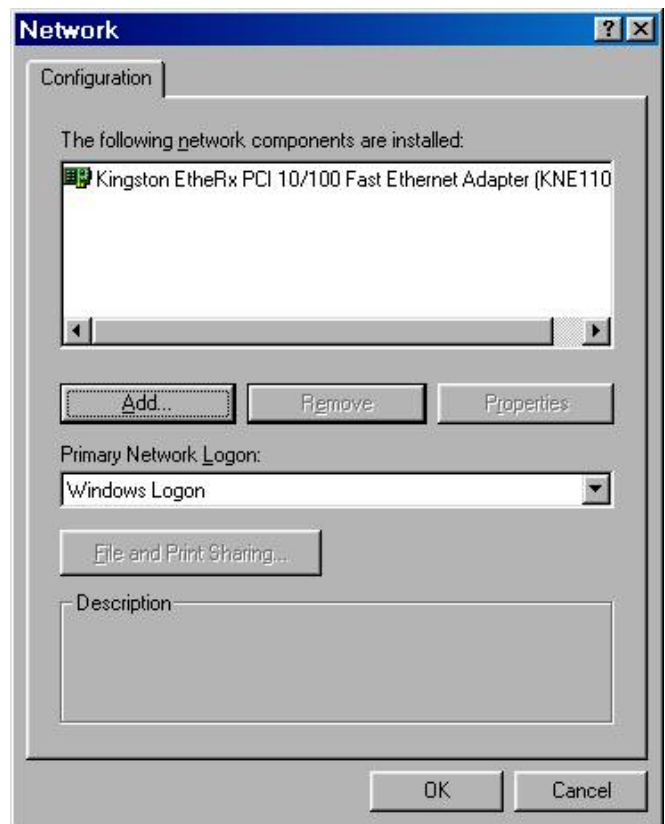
Network

?

Configuration

The following network components are installed:

Kingston EtheRx PCI 10/100 Fast Ethernet Adapter (KNE110

Add...

Remove

Properties

Primary Network Logon:

Windows Logon

File and Print Sharing...

Description

OK

Cancel